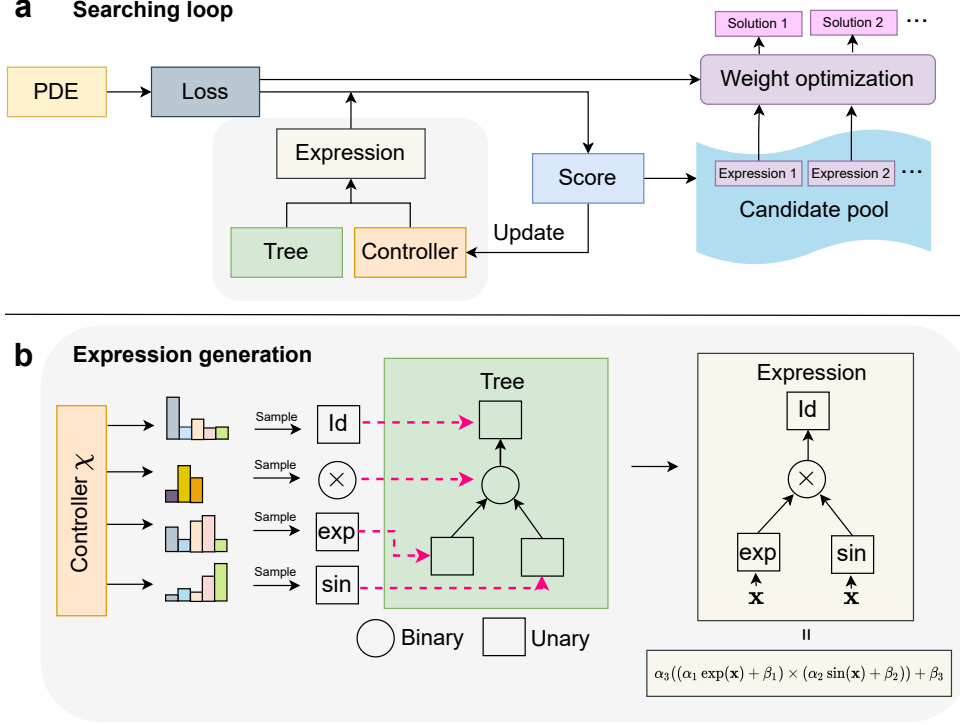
a Searching loop

Solution 1 Solution 2 ...

PDE Loss Weight optimization

Expression

Score

Expression 1 Expression 2 ...

Candidate pool

Tree Controller Update

b Expression generation

Controller $\chi$

Sample Sample Sample Sample

Id $\times$ exp sin

Tree

Binary Unary

Expression

Id $\times$ exp sin $\mathbf{x}$ $\mathbf{x}$

=

$\alpha_3((\alpha_1\exp(\mathbf{x})+\beta_1)\times(\alpha_2\sin(\mathbf{x})+\beta_2))+\beta_3$